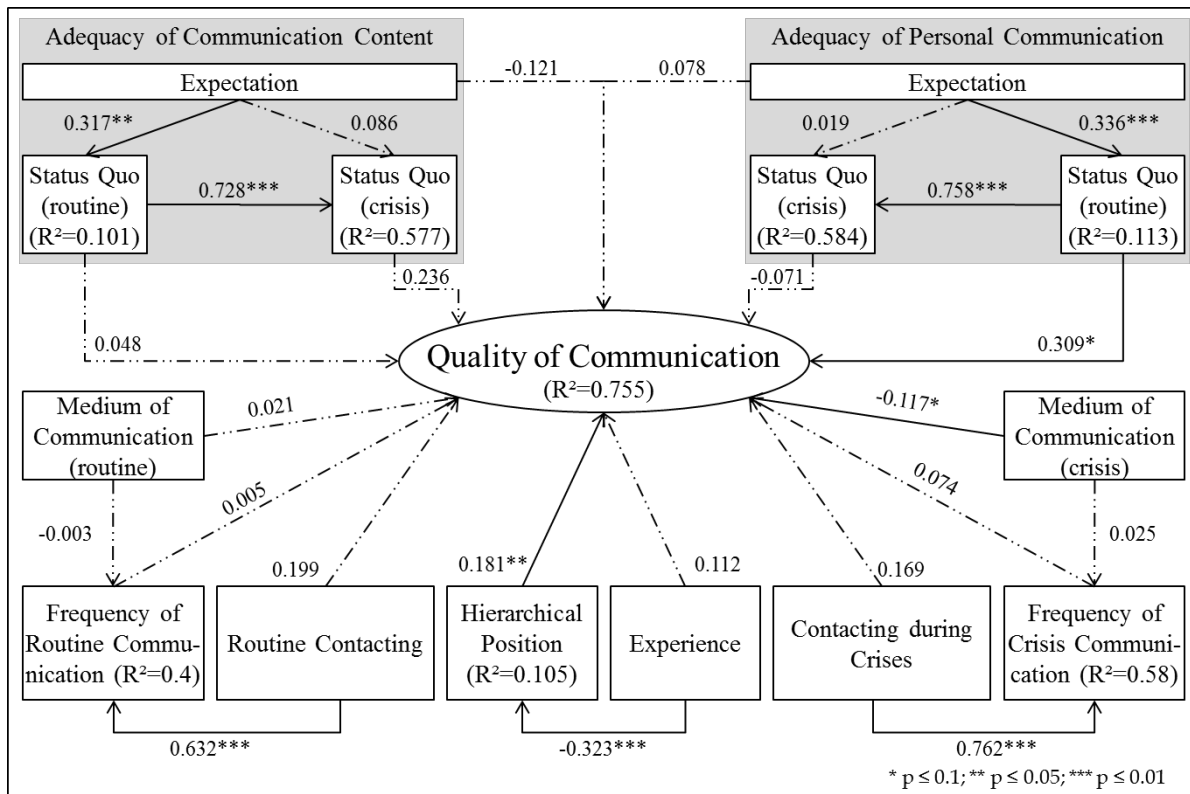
Adequacy of Communication Content

Expectation

0.317**

0.086

Status Quo (routine) ($R^2$=0.101)

0.728***

Status Quo (crisis) ($R^2$=0.577)

-0.121

0.078

Adequacy of Personal Communication

Expectation

0.019

0.336***

Status Quo (crisis) ($R^2$=0.584)

0.758***

Status Quo (routine) ($R^2$=0.113)

0.236

-0.071

0.048

Quality of Communication ($R^2$=0.755)

0.309*

Medium of Communication (routine)

0.021

-0.117*

Medium of Communication (crisis)

0.005

0.074

-0.003

0.199

0.181**

0.112

0.169

0.025

Frequency of Routine Communication ($R^2$=0.4)

Routine Contacting

Hierarchical Position ($R^2$=0.105)

Experience

Contacting during Crises

Frequency of Crisis Communication ($R^2$=0.58)

0.632***

-0.323***

0.762***

* p ≤ 0.1; ** p ≤ 0.05; *** p ≤ 0.01